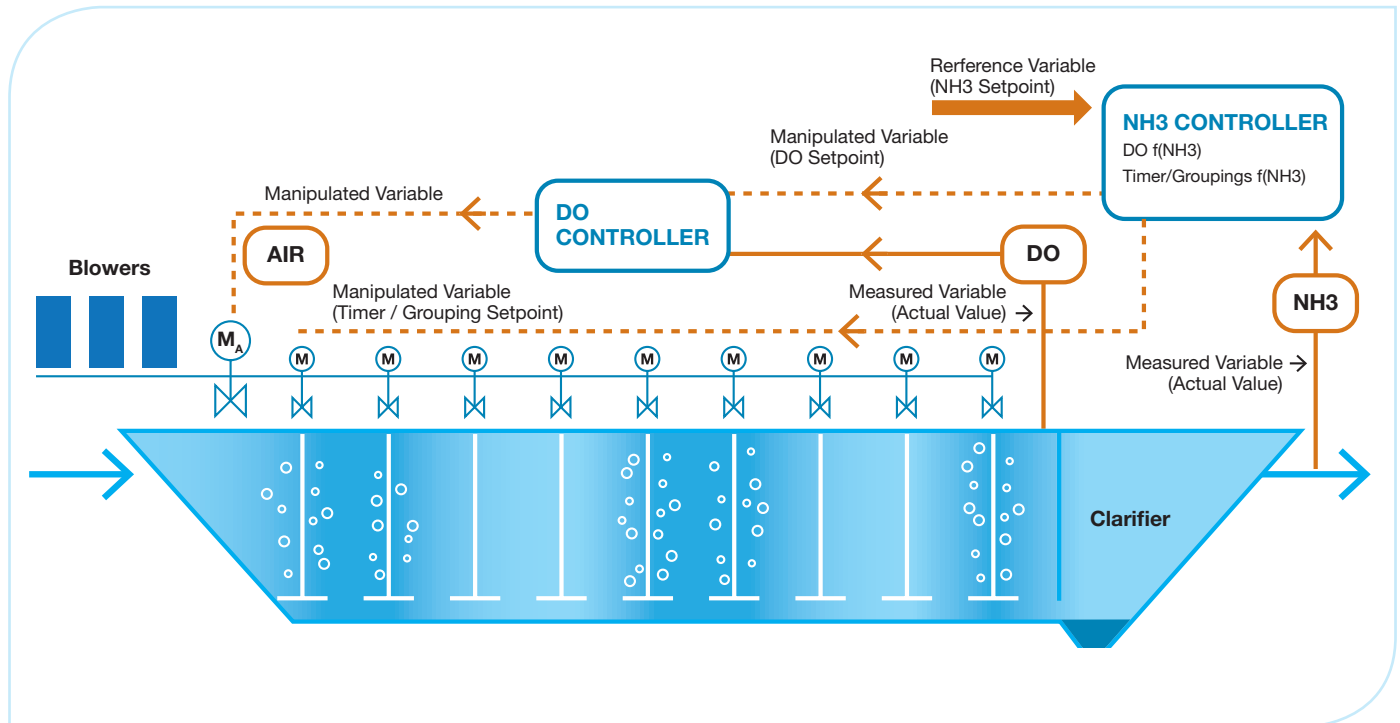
Rerference Variable
(NH3 Setpoint)

NH3 CONTROLLER
DO f(NH3)
Timer/Groupings f(NH3)

Manipulated Variable
(DO Setpoint)

Manipulated Variable

DO CONTROLLER

AIR

DO

Blowers

Manipulated Variable
(Timer / Grouping Setpoint)

Measured Variable
(Actual Value) →

NH3

Measured Variable →
(Actual Value)

$M_A$

M M M M M M M M M

Clarifier